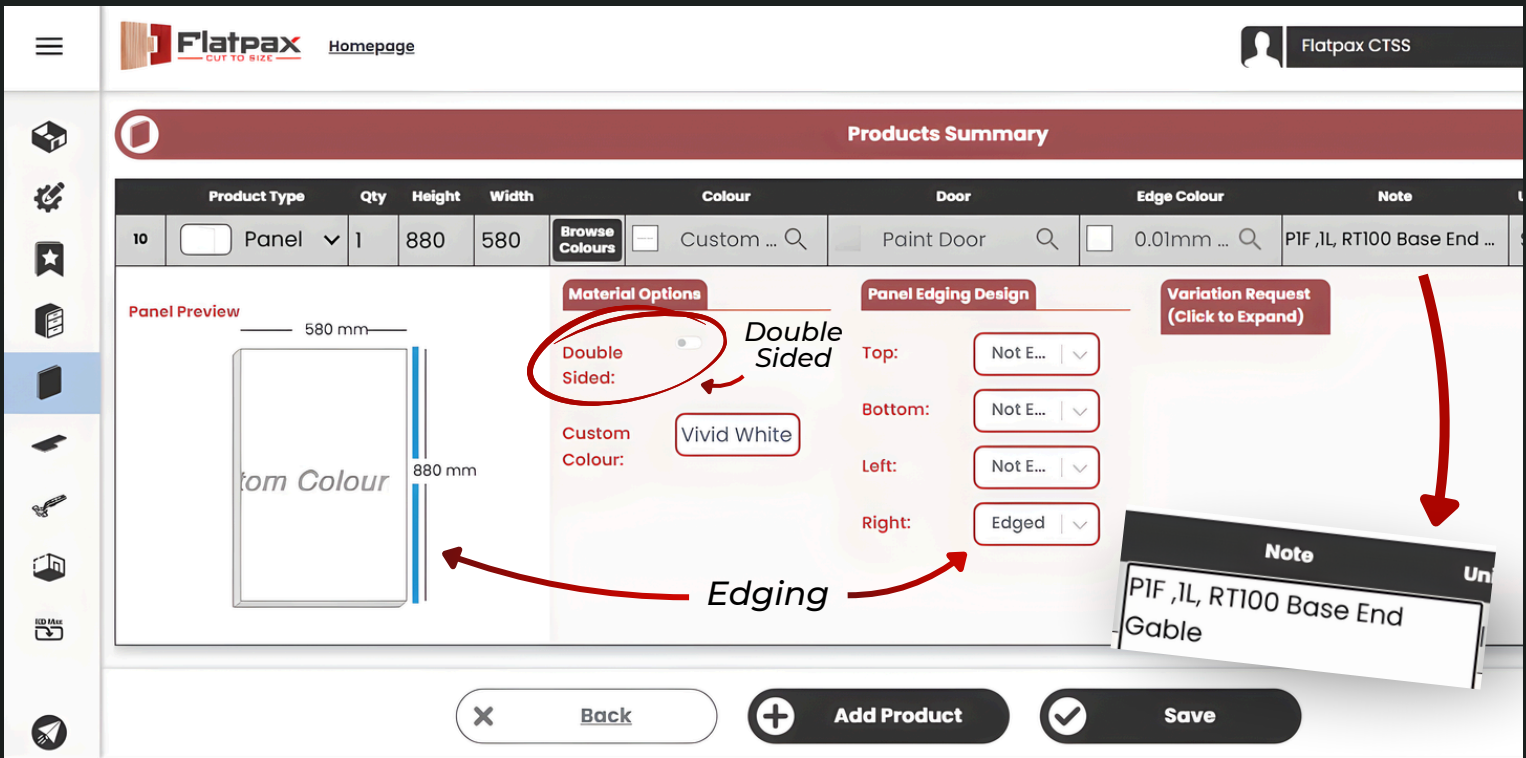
Flatpax
CUT TO SIZE

Homepage

Flatpax CTSS

Products Summary

| | Product Type | Qty | Height | Width | Colour | Door | Edge Colour | Note | U |
|---|---|---|---|---|---|---|---|---|---|
| 10 | Panel | 1 | 880 | 580 | Browse Colours Custom ... | Paint Door | 0.01mm ... | P1F ,1L, RT100 Base End ... | |

Panel Preview

580 mm

880 mm

tom Colour

Material Options

Double Sided:

Double Sided

Custom Colour:

Vivid White

Panel Edging Design

Top: Not E...

Bottom: Not E...

Left: Not E...

Right: Edged

Variation Request (Click to Expand)

Edging

Note

Uni

P1F ,1L, RT100 Base End Gable

Back

Add Product

Save